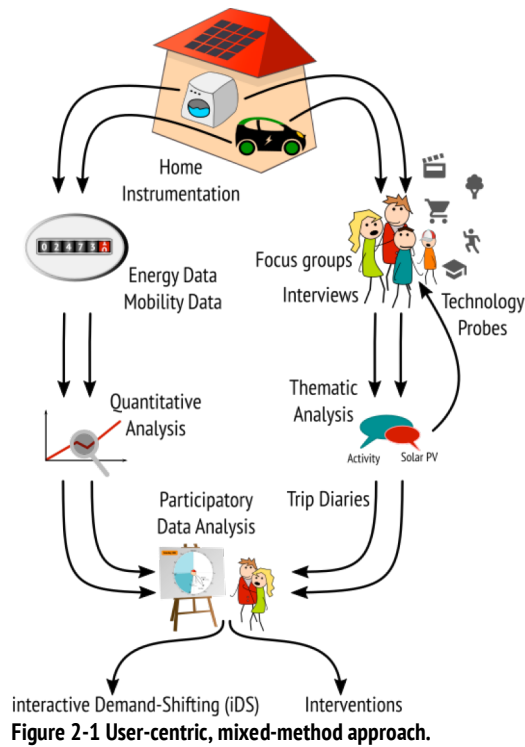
Home Instrumentation

024873

Energy Data
Mobility Data

Focus groups
Interviews

Technology Probes

Quantitative Analysis

Thematic Analysis

Activity
Solar PV

Participatory Data Analysis

Trip Diaries

interactive Demand-Shifting (iDS)

Interventions

Figure 2-1 User-centric, mixed-method approach.